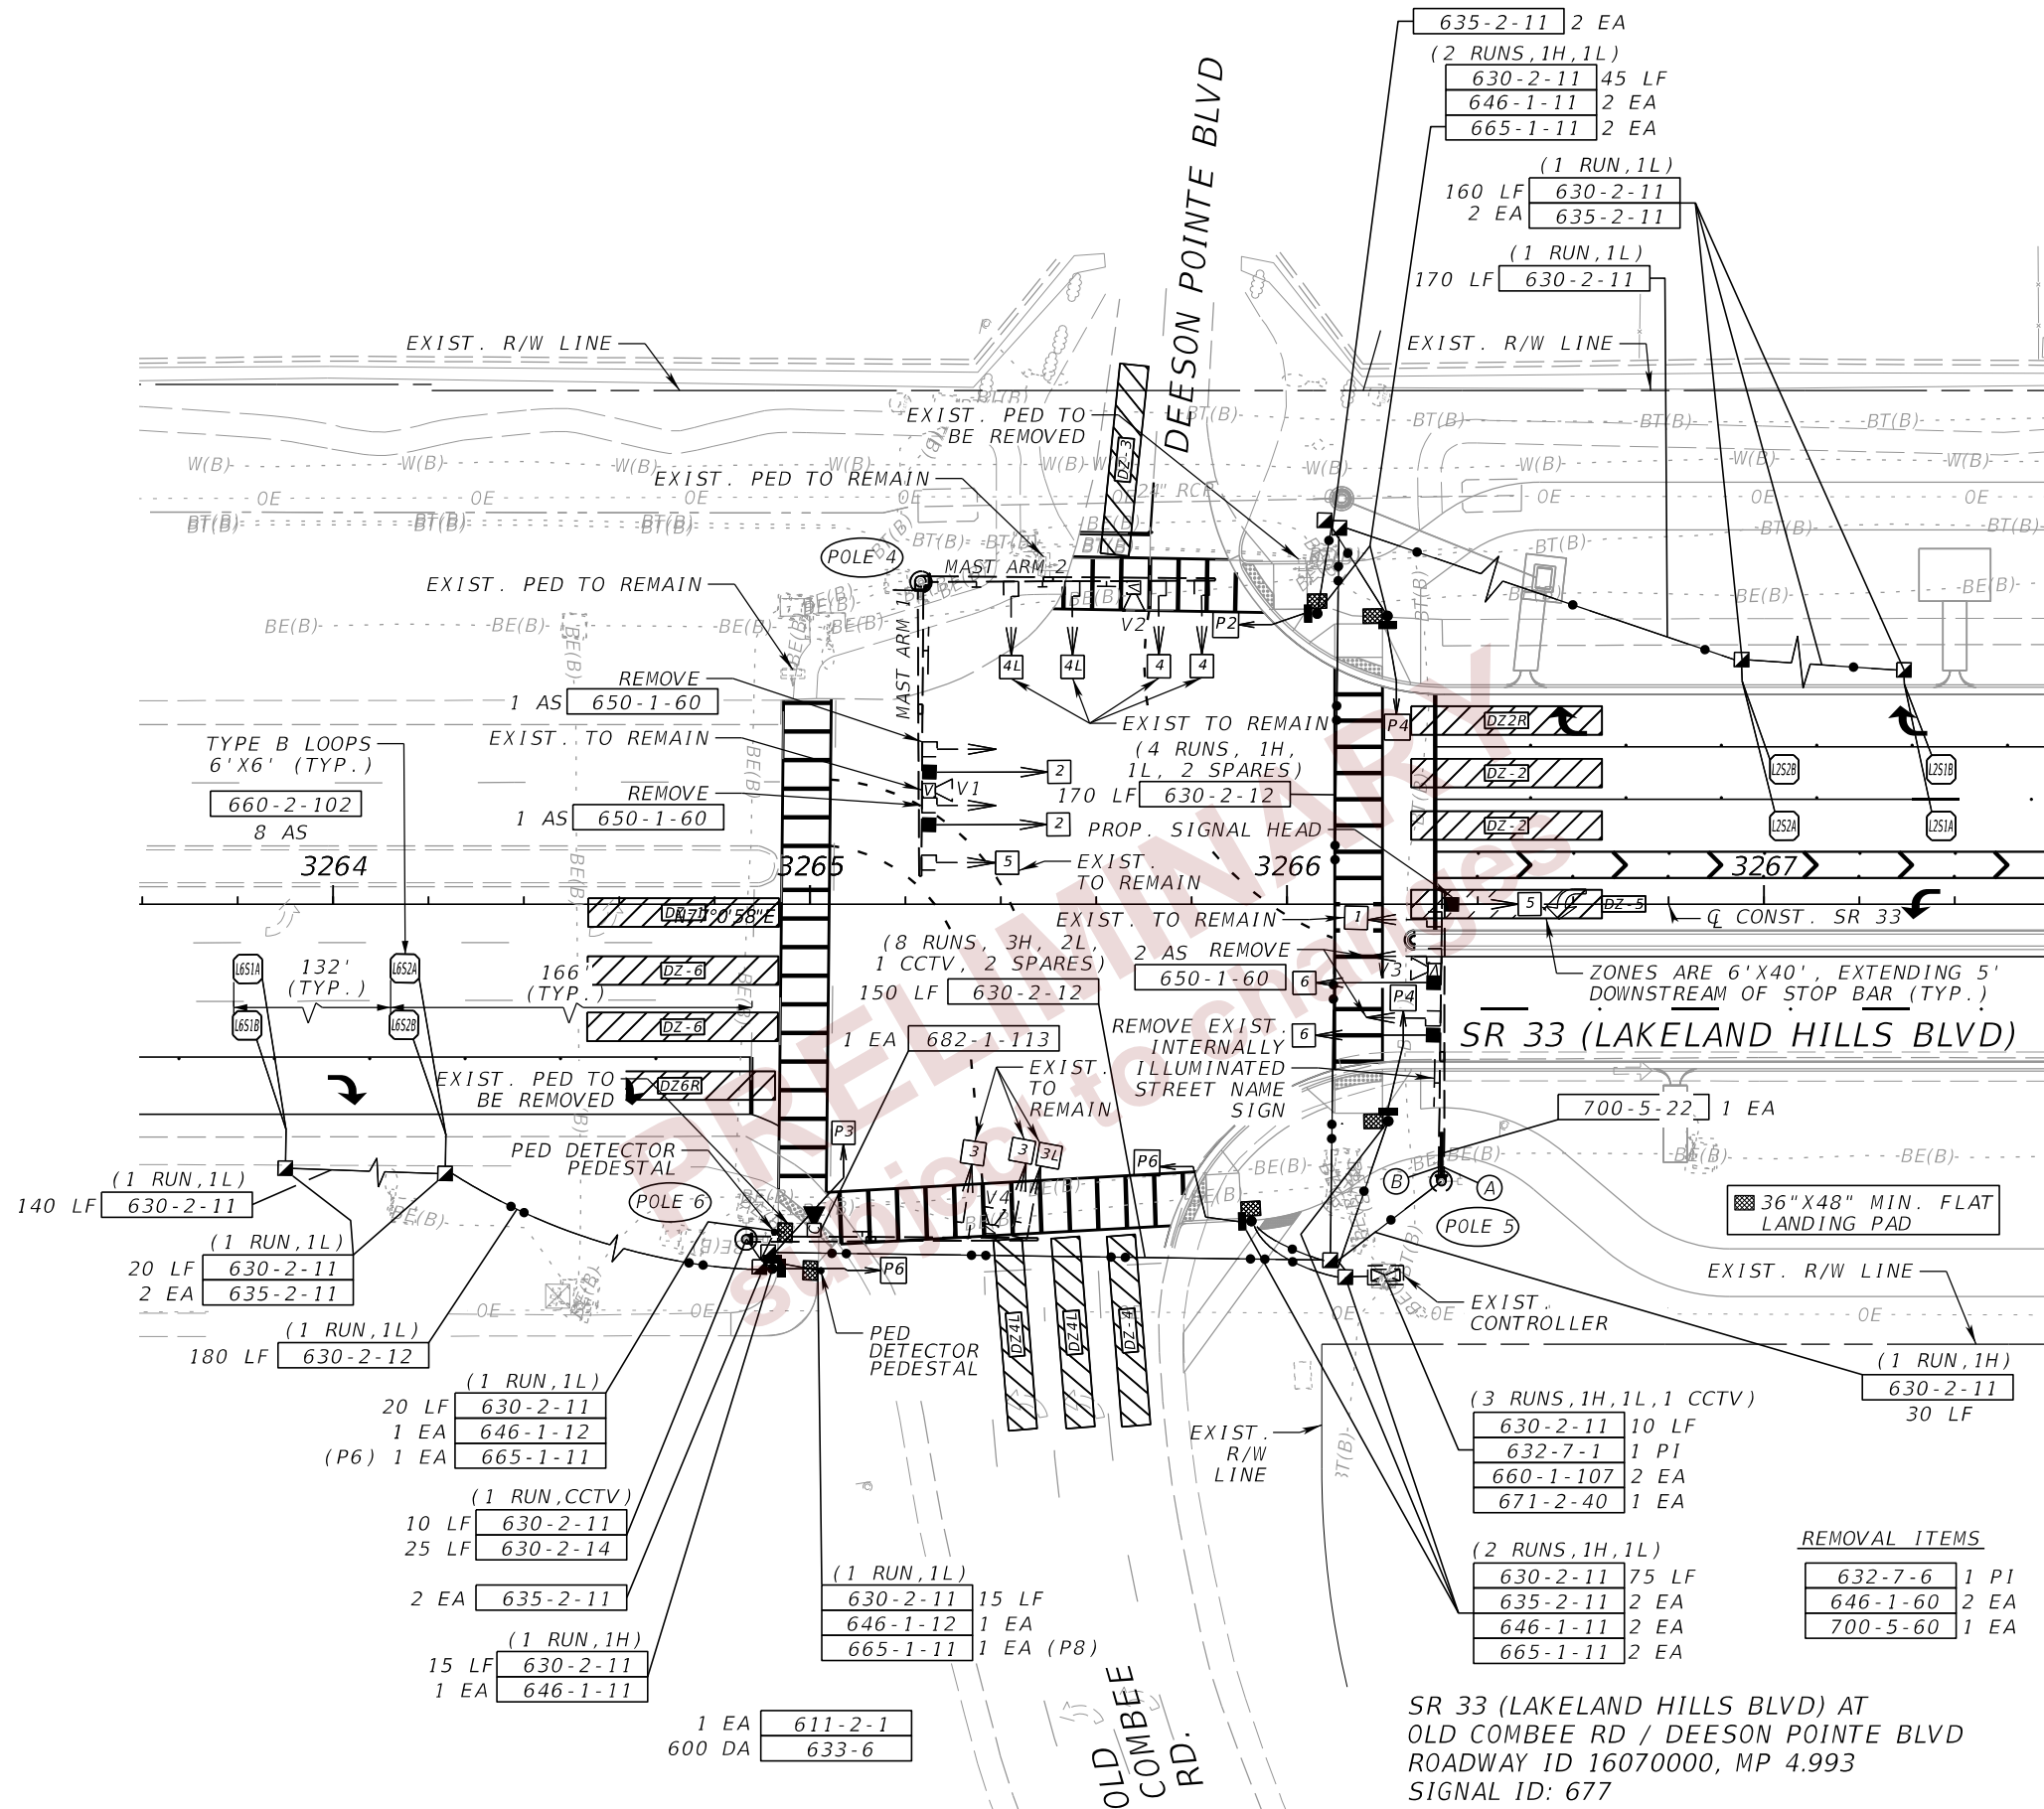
635-2-11 2 EA
(2 RUNS,1H,1L)
630-2-11 45 LF
646-1-11 2 EA
665-1-11 2 EA
(1 RUN,1L)
160 LF 630-2-11
2 EA 635-2-11
(1 RUN,1L)
170 LF 630-2-11

DEESON POINTE BLVD

EXIST. R/W LINE
EXIST. R/W LINE
EXIST. PED TO BE REMOVED
EXIST. PED TO REMAIN
EXIST. PED TO REMAIN
POLE 4
MAST ARM 2
MAST ARM 1
DZ-3
V2
P2
4L 4L 4 4
EXIST TO REMAIN
(4 RUNS, 1H, 1L, 2 SPARES)
170 LF 630-2-12
PROP. SIGNAL HEAD
REMOVE
1 AS 650-1-60
EXIST. TO REMAIN
REMOVE
1 AS 650-1-60
TYPE B LOOPS 6'X6' (TYP.)
660-2-102
8 AS
V1
2
2
5
EXIST. TO REMAIN
3264
3265
3266
3267
P4
DZ2R
DZ-2
DZ-2
L2S2B
L2S2A
L2S1B
L2S1A
DZ-5
5
1
EXIST. TO REMAIN
℄ CONST. SR 33
(8 RUNS, 3H, 2L, 1 CCTV, 2 SPARES)
150 LF 630-2-12
2 AS REMOVE
650-1-60
ZONES ARE 6'X40', EXTENDING 5' DOWNSTREAM OF STOP BAR (TYP.)
SR 33 (LAKELAND HILLS BLVD)
L6S1A
L6S2A
L6S1B
L6S2B
132' (TYP.)
166' (TYP.)
DZ-6
DZ-6
DZ6R
N71°0'58"E
1 EA 682-1-113
6
6
3
P4
REMOVE EXIST. INTERNALLY ILLUMINATED STREET NAME SIGN
EXIST. PED TO BE REMOVED
EXIST. TO REMAIN
700-5-22 1 EA
P3
PED DETECTOR PEDESTAL
3 3 3L
P6
V4
POLE 6
POLE 5
B A
36"X48" MIN. FLAT LANDING PAD
(1 RUN,1L)
140 LF 630-2-11
(1 RUN,1L)
20 LF 630-2-11
2 EA 635-2-11
(1 RUN,1L)
180 LF 630-2-12
P6
PED DETECTOR PEDESTAL
EXIST. CONTROLLER
EXIST. R/W LINE
(1 RUN,1H)
630-2-11
30 LF
DZ4L DZ4L DZ-4
(1 RUN,1L)
20 LF 630-2-11
1 EA 646-1-12
(P6) 1 EA 665-1-11
EXIST. R/W LINE
(3 RUNS,1H,1L,1 CCTV)
630-2-11 10 LF
632-7-1 1 PI
660-1-107 2 EA
671-2-40 1 EA
(1 RUN,CCTV)
10 LF 630-2-11
25 LF 630-2-14
2 EA 635-2-11
(1 RUN,1L)
630-2-11 15 LF
646-1-12 1 EA
665-1-11 1 EA (P8)
(2 RUNS,1H,1L)
630-2-11 75 LF
635-2-11 2 EA
646-1-11 2 EA
665-1-11 2 EA
REMOVAL ITEMS
632-7-6 1 PI
646-1-60 2 EA
700-5-60 1 EA
(1 RUN,1H)
15 LF 630-2-11
1 EA 646-1-11
1 EA 611-2-1
600 DA 633-6
OLD COMBEE RD.
SR 33 (LAKELAND HILLS BLVD) AT OLD COMBEE RD / DEESON POINTE BLVD
ROADWAY ID 16070000, MP 4.993
SIGNAL ID: 677
PRELIMINARY subject to changes